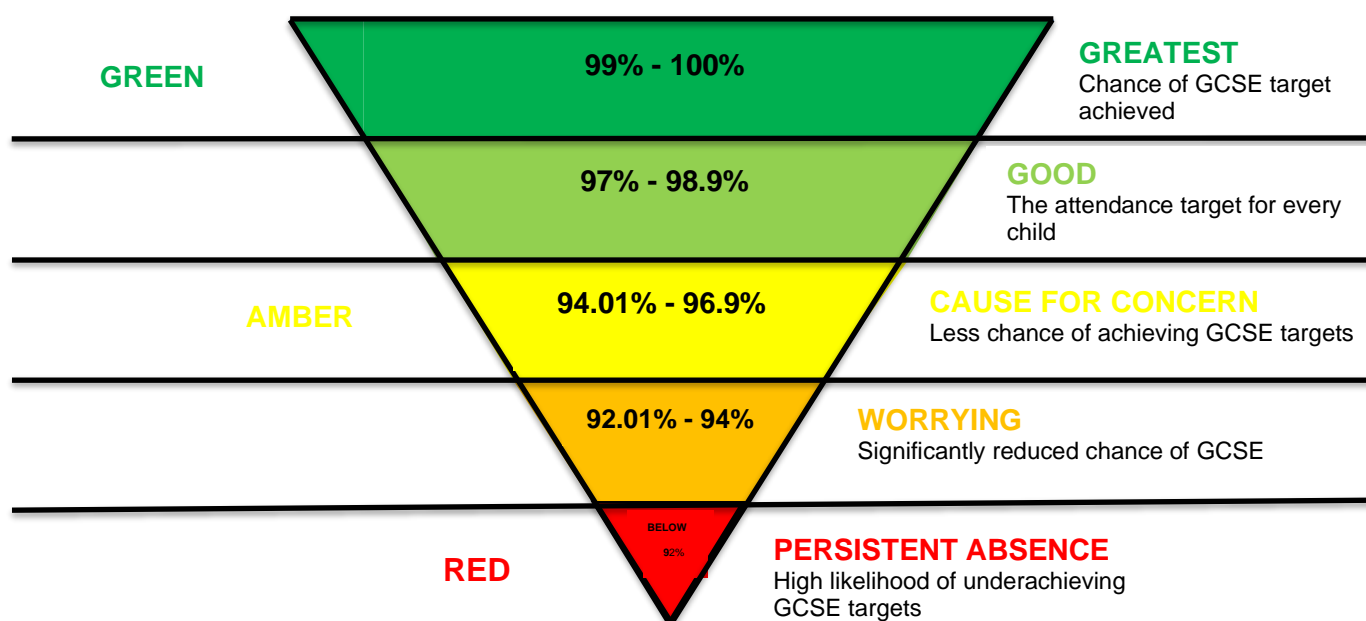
GREEN

99% - 100%

GREATEST
Chance of GCSE target achieved

97% - 98.9%

GOOD
The attendance target for every child

AMBER

94.01% - 96.9%

CAUSE FOR CONCERN
Less chance of achieving GCSE targets

92.01% - 94%

WORRYING
Significantly reduced chance of GCSE

BELOW 92%

RED

PERSISTENT ABSENCE
High likelihood of underachieving GCSE targets